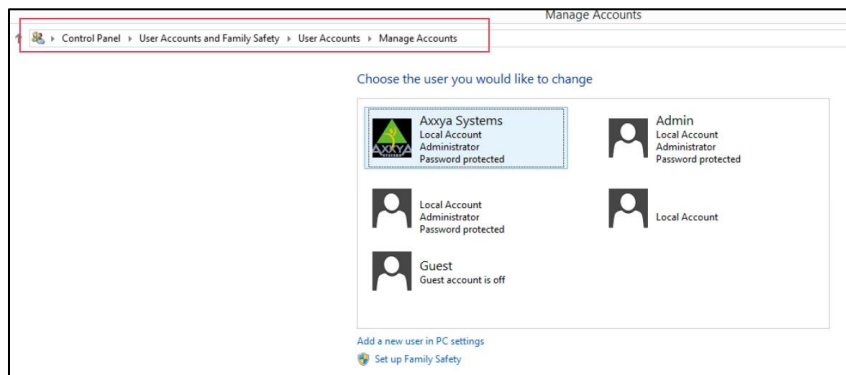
Manage Accounts

Control Panel ▸ User Accounts and Family Safety ▸ User Accounts ▸ Manage Accounts

Choose the user you would like to change

AXXYA

Axxya Systems
Local Account
Administrator
Password protected

Admin
Local Account
Administrator
Password protected

Local Account
Administrator
Password protected

Local Account

Guest
Guest account is off

Add a new user in PC settings

Set up Family Safety